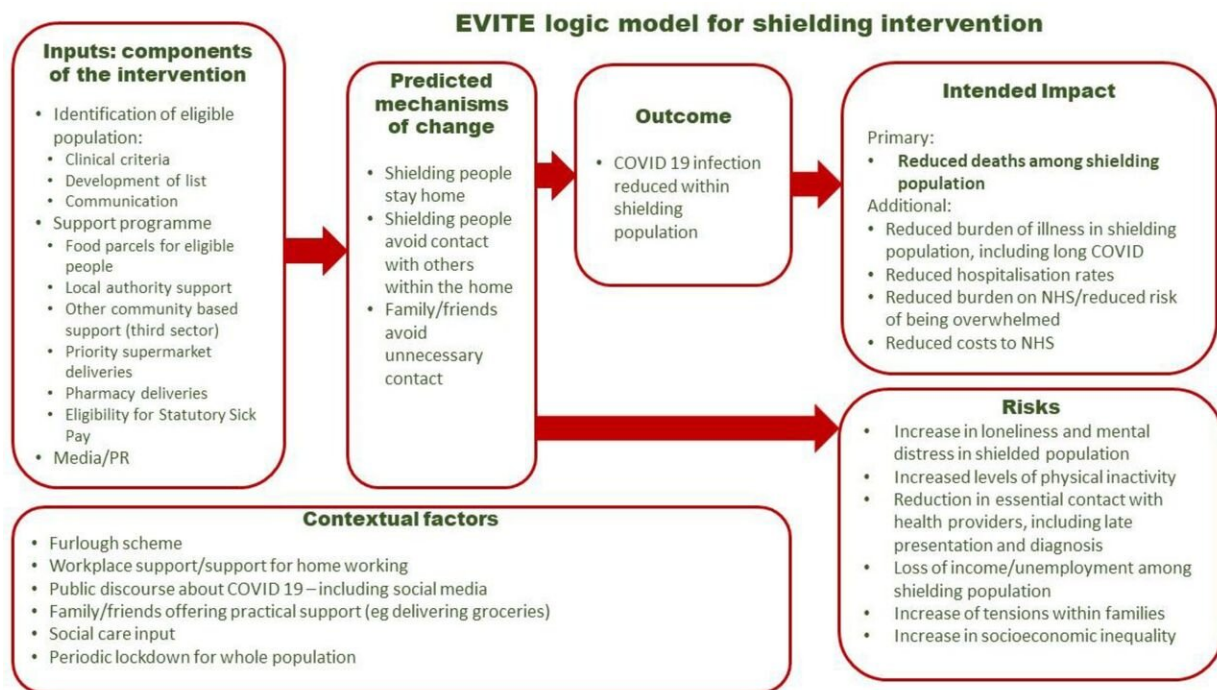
EVITE logic model for shielding intervention

Inputs: components of the intervention

- Identification of eligible population:
  - Clinical criteria
  - Development of list
  - Communication
- Support programme
  - Food parcels for eligible people
  - Local authority support
  - Other community based support (third sector)
  - Priority supermarket deliveries
  - Pharmacy deliveries
  - Eligibility for Statutory Sick Pay
- Media/PR

Predicted mechanisms of change

- Shielding people stay home
- Shielding people avoid contact with others within the home
- Family/friends avoid unnecessary contact

Outcome

- COVID 19 infection reduced within shielding population

Intended Impact

Primary:
- Reduced deaths among shielding population

Additional:
- Reduced burden of illness in shielding population, including long COVID
- Reduced hospitalisation rates
- Reduced burden on NHS/reduced risk of being overwhelmed
- Reduced costs to NHS

Risks

- Increase in loneliness and mental distress in shielded population
- Increased levels of physical inactivity
- Reduction in essential contact with health providers, including late presentation and diagnosis
- Loss of income/unemployment among shielding population
- Increase of tensions within families
- Increase in socioeconomic inequality

Contextual factors

- Furlough scheme
- Workplace support/support for home working
- Public discourse about COVID 19 – including social media
- Family/friends offering practical support (eg delivering groceries)
- Social care input
- Periodic lockdown for whole population